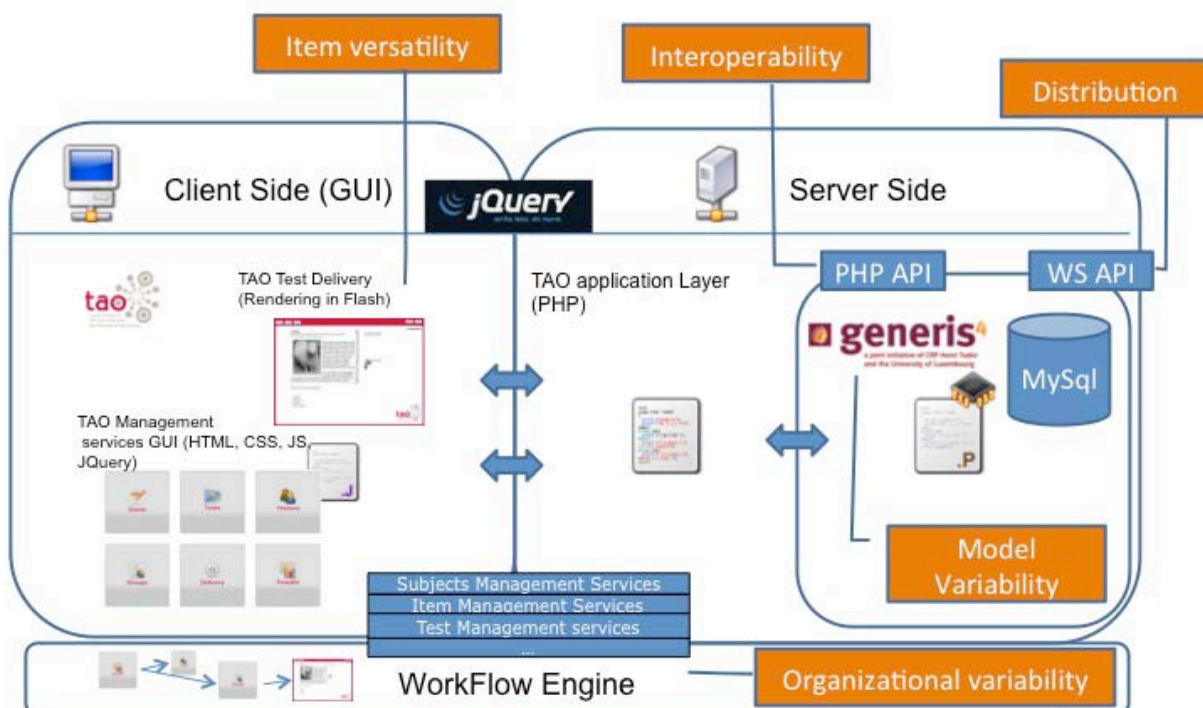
Item versatility

Interoperability

Distribution

Client Side (GUI)

jQuery

Server Side

tao

TAO Test Delivery (Rendering in Flash)

TAO application Layer (PHP)

PHP API

WS API

generis

MySql

TAO Management services GUI (HTML, CSS, JS, JQuery)

Model Variability

Subjects Management Services
Item Management Services
Test Management services
...

WorkFlow Engine

Organizational variability